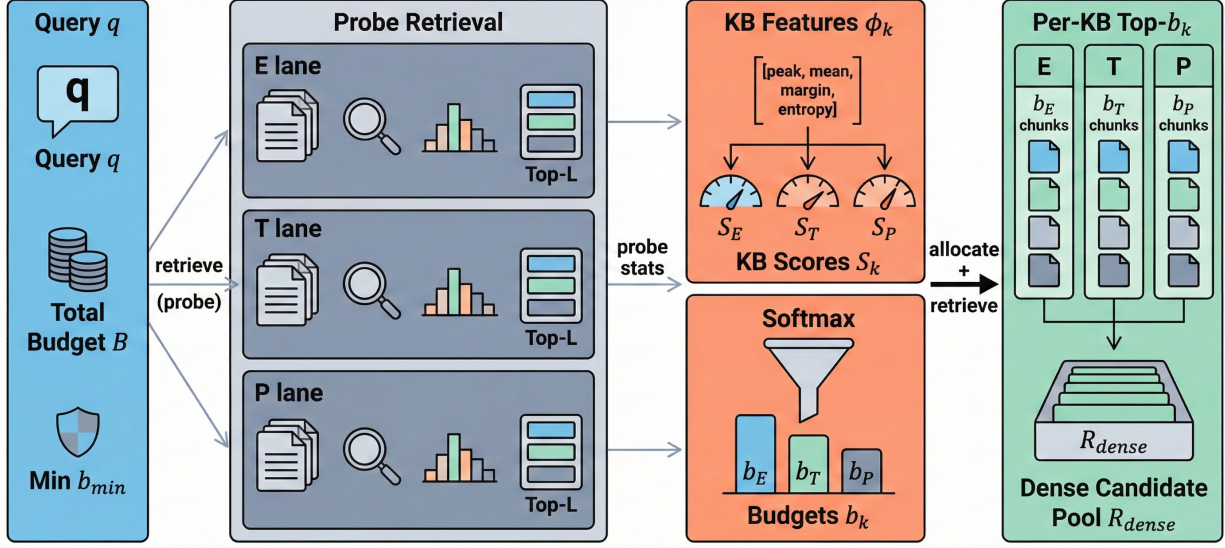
Query $q$

q

Query $q$

Total Budget $B$

Min $b_{min}$

retrieve (probe)

Probe Retrieval

E lane

Top-L

T lane

Top-L

P lane

Top-L

probe stats

KB Features $\phi_k$

[peak, mean, margin, entropy]

$S_E$ $S_T$ $S_P$

KB Scores $S_k$

Softmax

$b_E$ $b_T$ $b_P$

Budgets $b_k$

allocate + retrieve

Per-KB Top-$b_k$

E

$b_E$ chunks

T

$b_T$ chunks

P

$b_P$ chunks

$R_{dense}$

Dense Candidate Pool $R_{dense}$